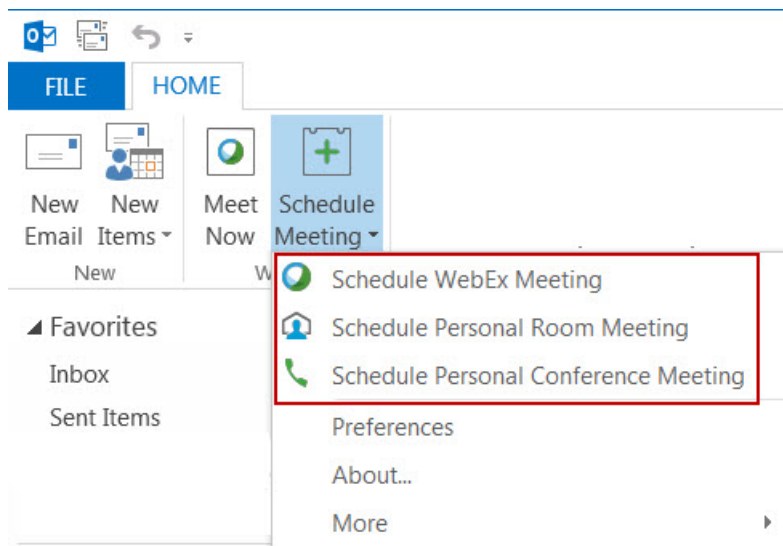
FILE HOME

New Email

New Items

New

Meet Now

Schedule Meeting

W

Schedule WebEx Meeting

Schedule Personal Room Meeting

Schedule Personal Conference Meeting

Preferences

About...

More

◢ Favorites

Inbox

Sent Items